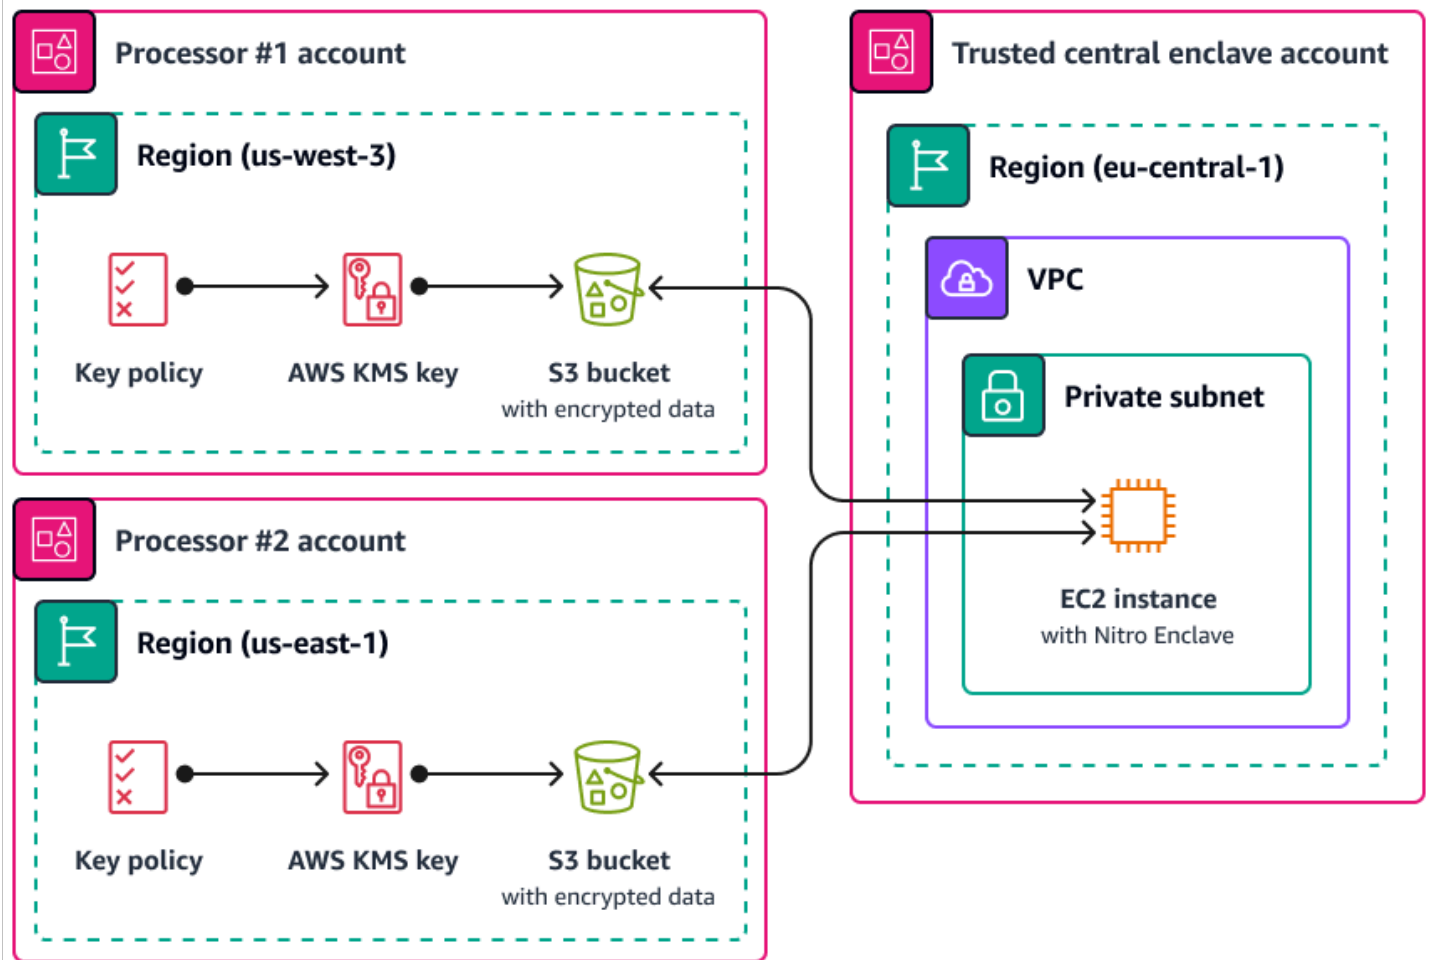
Processor #1 account

Region (us-west-3)

Key policy

AWS KMS key

S3 bucket
with encrypted data

Processor #2 account

Region (us-east-1)

Key policy

AWS KMS key

S3 bucket
with encrypted data

Trusted central enclave account

Region (eu-central-1)

VPC

Private subnet

EC2 instance
with Nitro Enclave